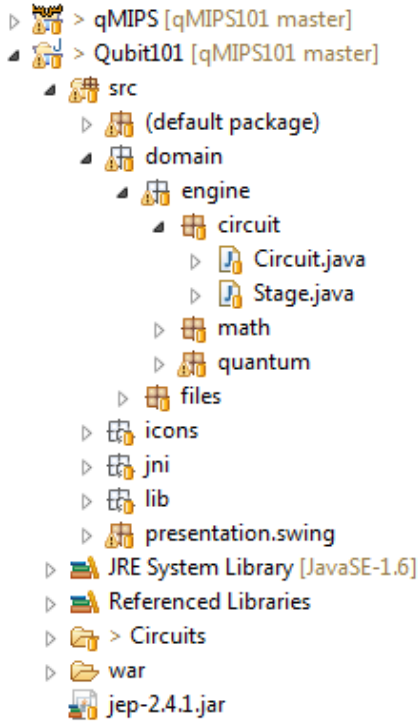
> qMIPS [qMIPS101 master]
> Qubit101 [qMIPS101 master]
src
(default package)
domain
engine
circuit
Circuit.java
Stage.java
math
quantum
files
icons
jni
lib
presentation.swing
JRE System Library [JavaSE-1.6]
Referenced Libraries
> Circuits
war
jep-2.4.1.jar